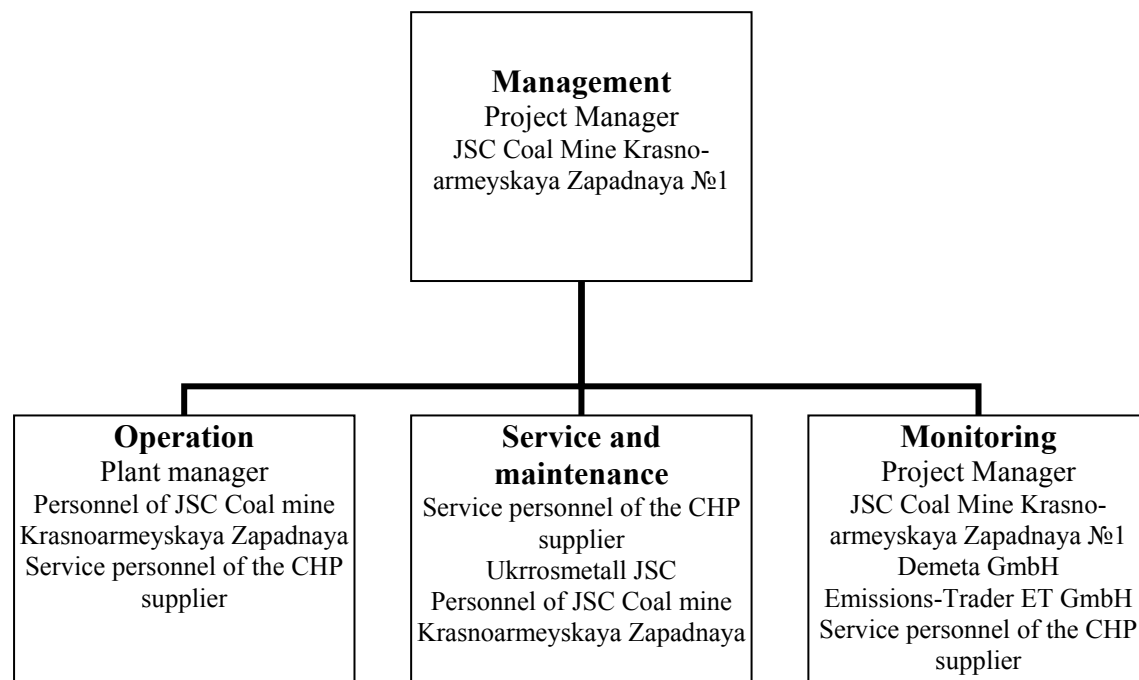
**Management**
Project Manager
JSC Coal Mine Krasnoarmeyskaya Zapadnaya №1

**Operation**
Plant manager
Personnel of JSC Coal mine Krasnoarmeyskaya Zapadnaya
Service personnel of the CHP supplier

**Service and maintenance**
Service personnel of the CHP supplier
Ukrrosmetall JSC
Personnel of JSC Coal mine Krasnoarmeyskaya Zapadnaya

**Monitoring**
Project Manager
JSC Coal Mine Krasnoarmeyskaya Zapadnaya №1
Demeta GmbH
Emissions-Trader ET GmbH
Service personnel of the CHP supplier